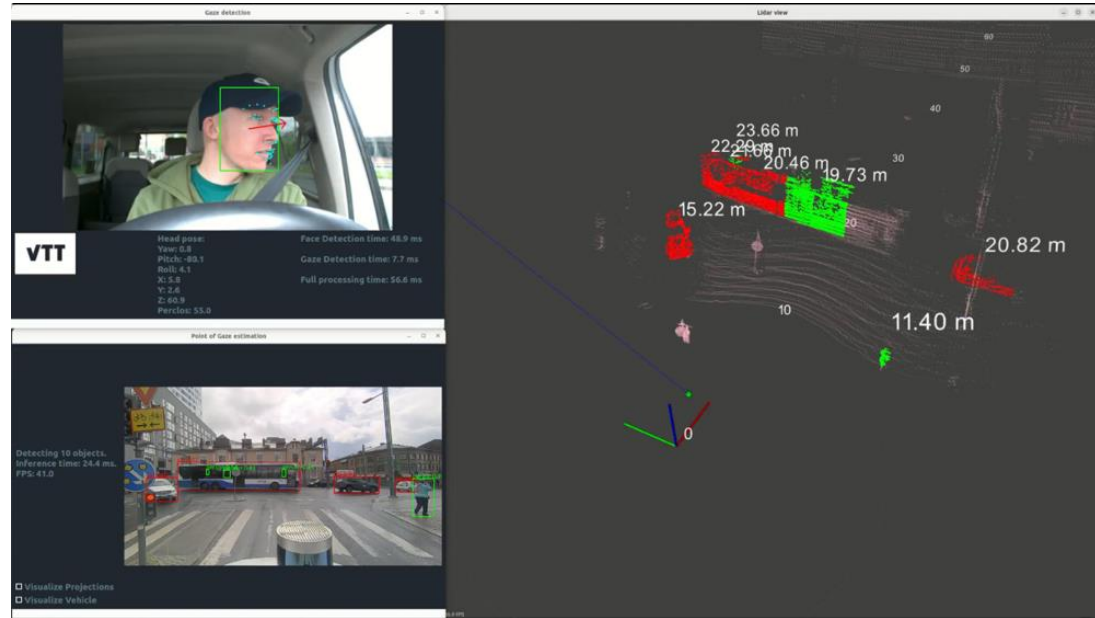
Gaze detection

VTT

Head pose:
Yaw: 0.8
Pitch: -80.1
Roll: 4.1
X: 5.8
Y: 2.6
Z: 60.9
Perclos: 55.0

Face Detection time: 48.9 ms

Gaze Detection time: 7.7 ms

Full processing time: 56.6 ms

Point of Gaze estimation

Detecting 10 objects.
Inference time: 24.4 ms.
FPS: 41.0

Visualize Projections
Visualize Vehicle

Lidar view

60
50
40
30
20
10
0

23.66 m
22.29 m
21.06 m
20.46 m
19.73 m
15.22 m
20.82 m
11.40 m